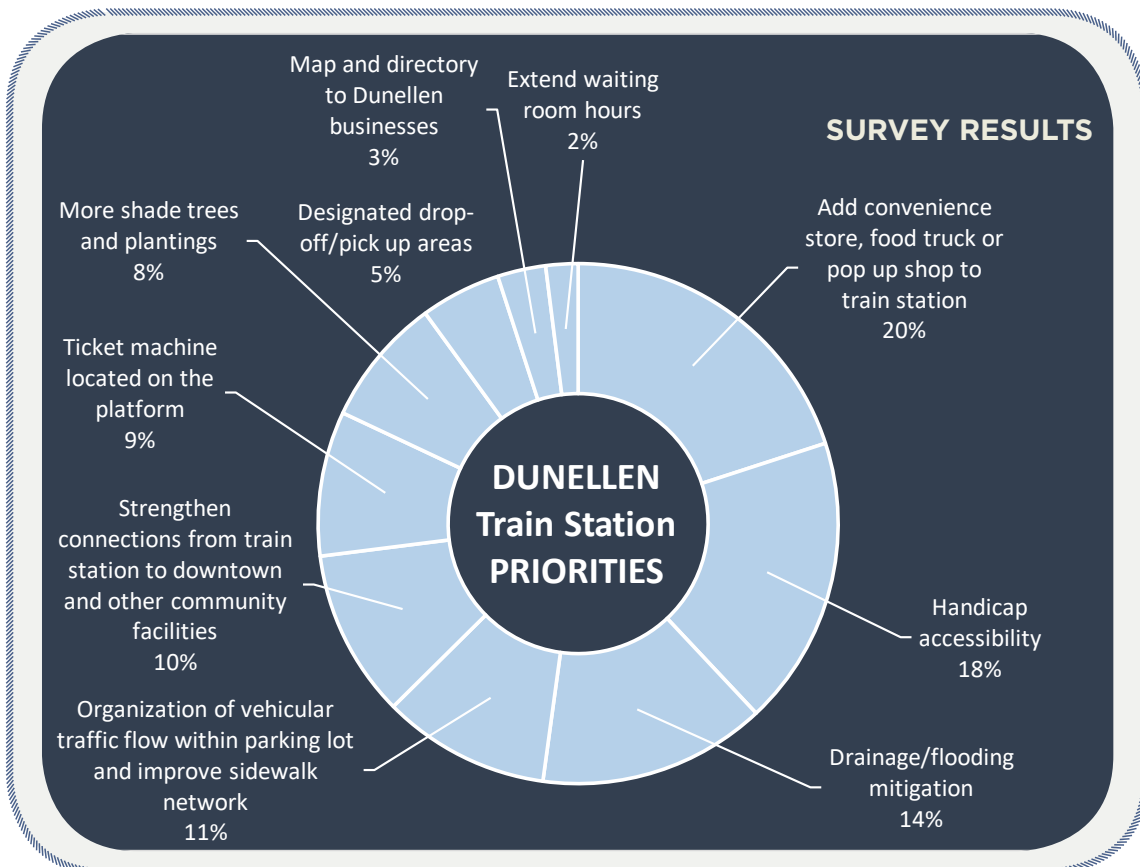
SURVEY RESULTS

Map and directory to Dunellen businesses 3%

Extend waiting room hours 2%

More shade trees and plantings 8%

Designated drop-off/pick up areas 5%

Add convenience store, food truck or pop up shop to train station 20%

Ticket machine located on the platform 9%

DUNELLEN Train Station PRIORITIES

Strengthen connections from train station to downtown and other community facilities 10%

Handicap accessibility 18%

Organization of vehicular traffic flow within parking lot and improve sidewalk network 11%

Drainage/flooding mitigation 14%